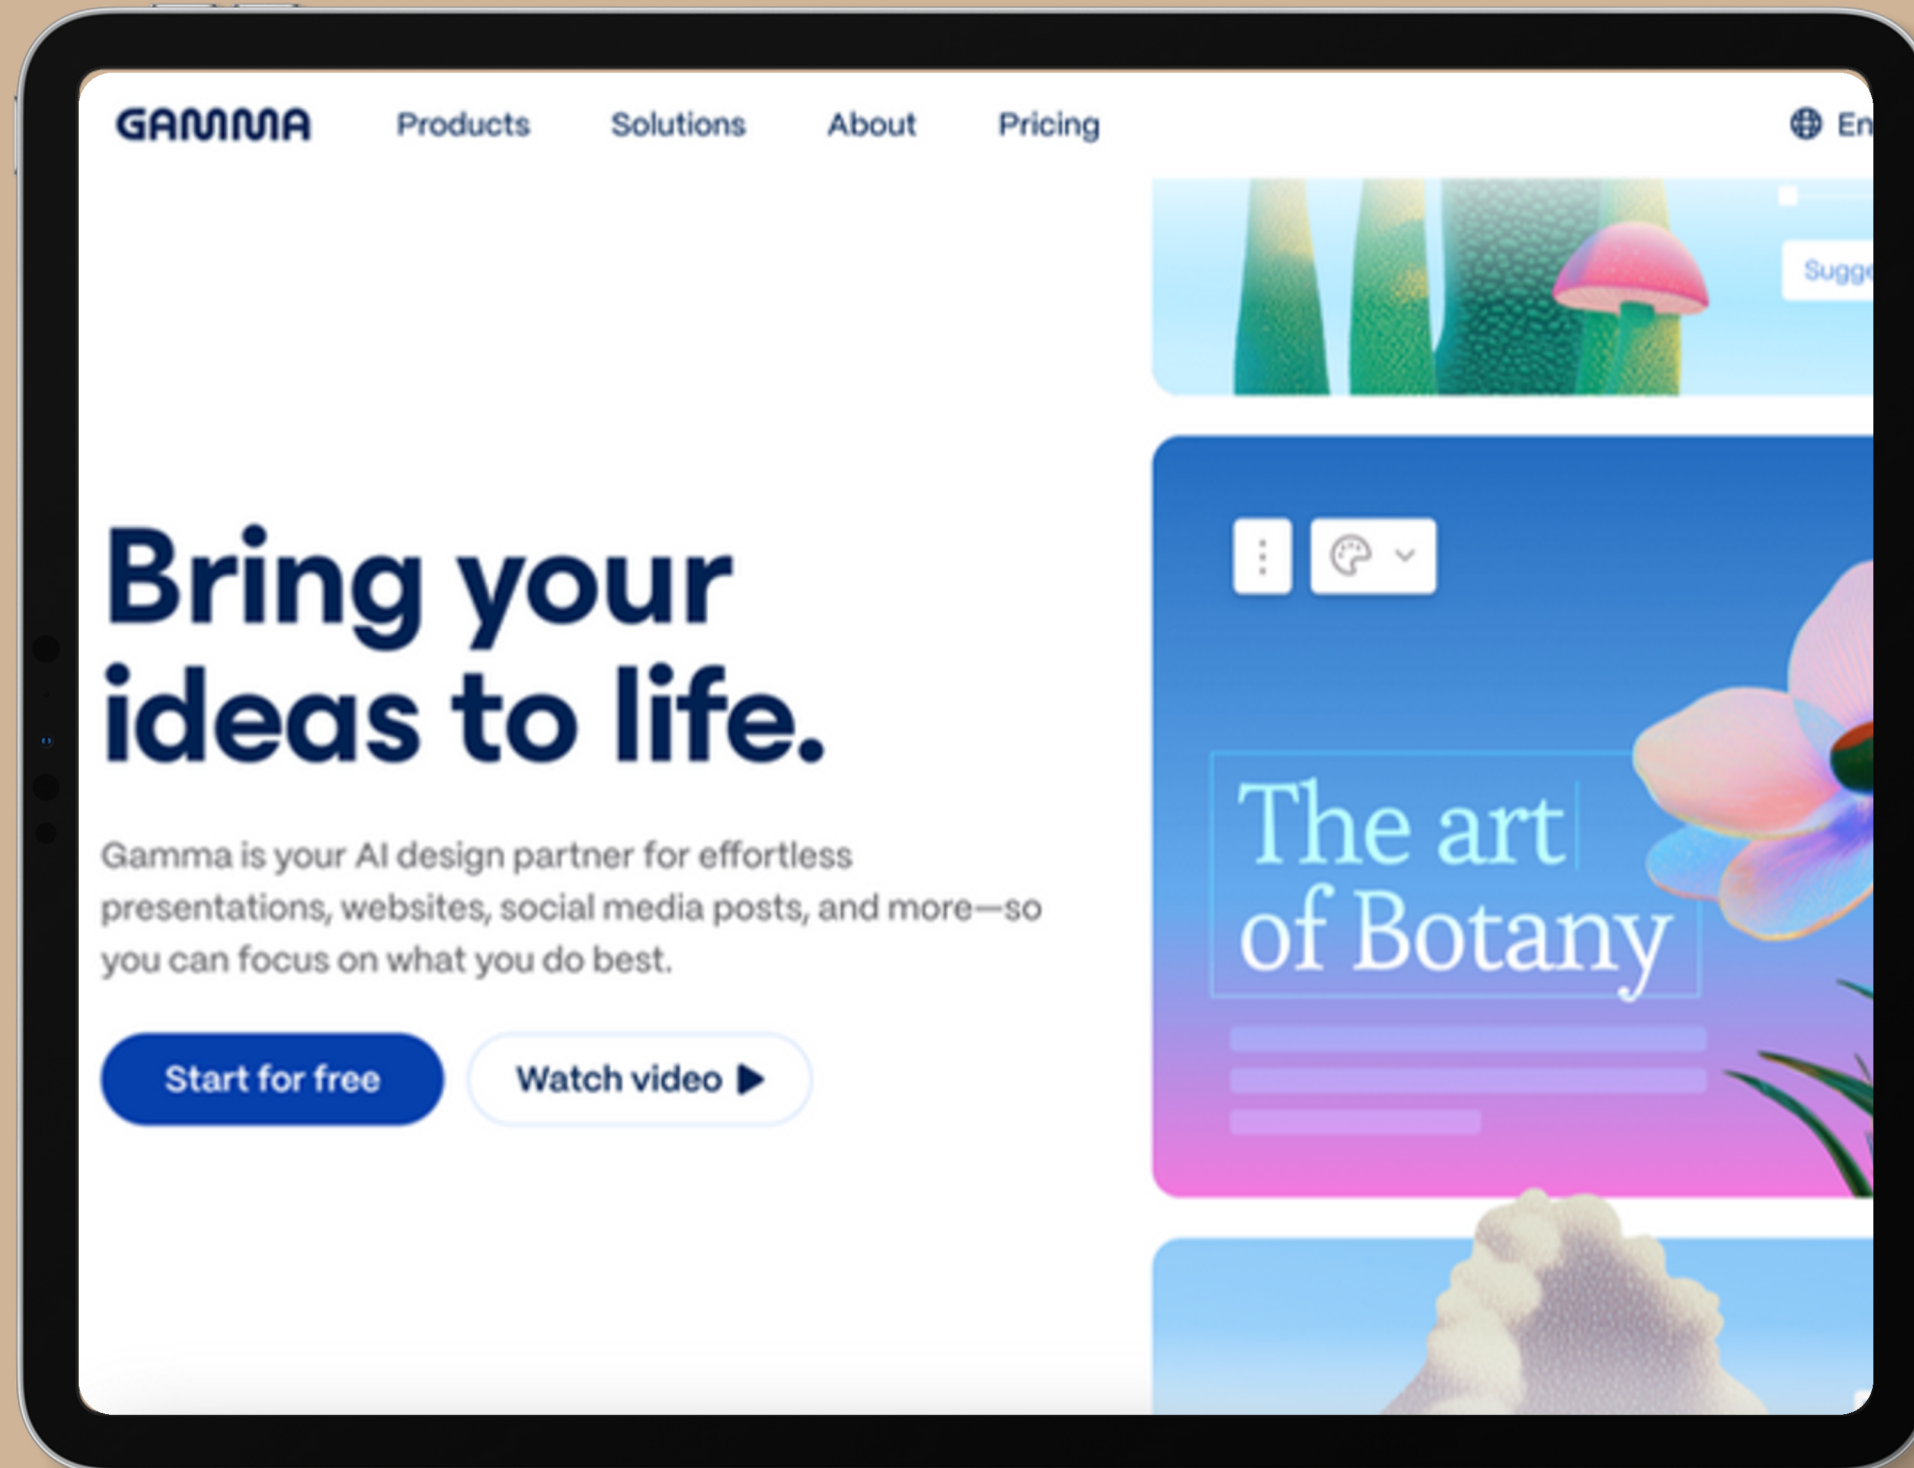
GAMMA Products Solutions About Pricing En

Sugg

Bring your ideas to life.

Gamma is your AI design partner for effortless presentations, websites, social media posts, and more—so you can focus on what you do best.

Start for free Watch video

The art of Botany